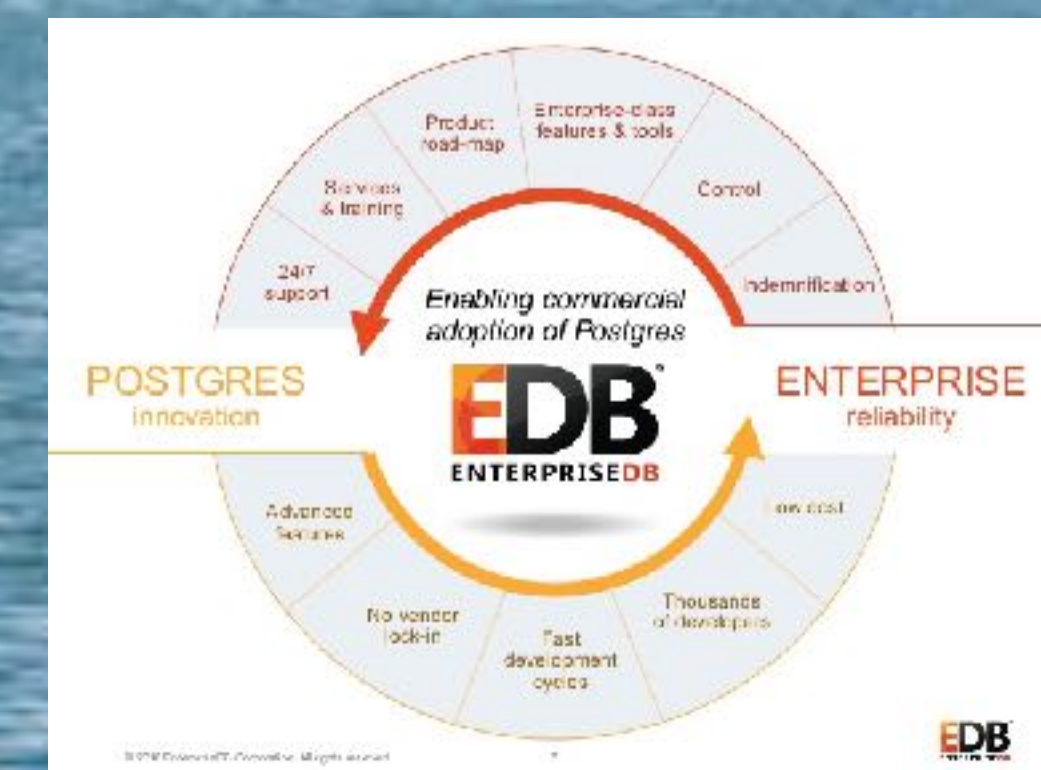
Product road-map

Enterprise-class features & tools

Control

Indemnification

Services & training

24/7 support

Enabling commercial adoption of Postgres

POSTGRES
innovation

EDB
ENTERPRISEDB

ENTERPRISE
reliability

Low cost

Thousands of developers

Fast development cycles

No vendor lock-in

Advanced features

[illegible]

7

EDB